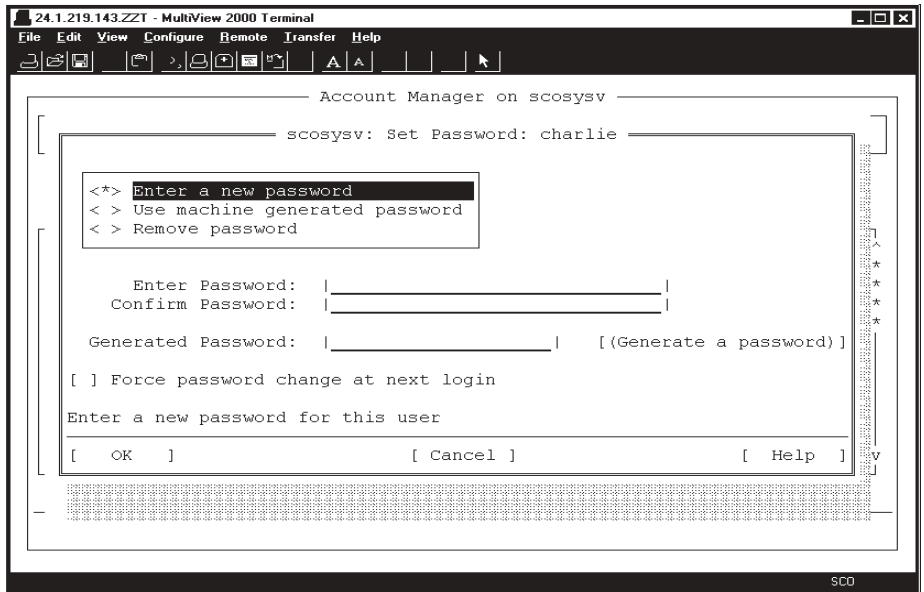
24.1.219.143.ZZT - MultiView 2000 Terminal

File Edit View Configure Remote Transfer Help

A A

Account Manager on scosysv

scosysv: Set Password: charlie

<*> Enter a new password
< > Use machine generated password
< > Remove password

Enter Password: |                    |
Confirm Password: |                    |

Generated Password: |                |  [(Generate a password)]

[ ] Force password change at next login

Enter a new password for this user

[ OK ]  [ Cancel ]  [ Help ]

^
*
*
*
*
v

SCO